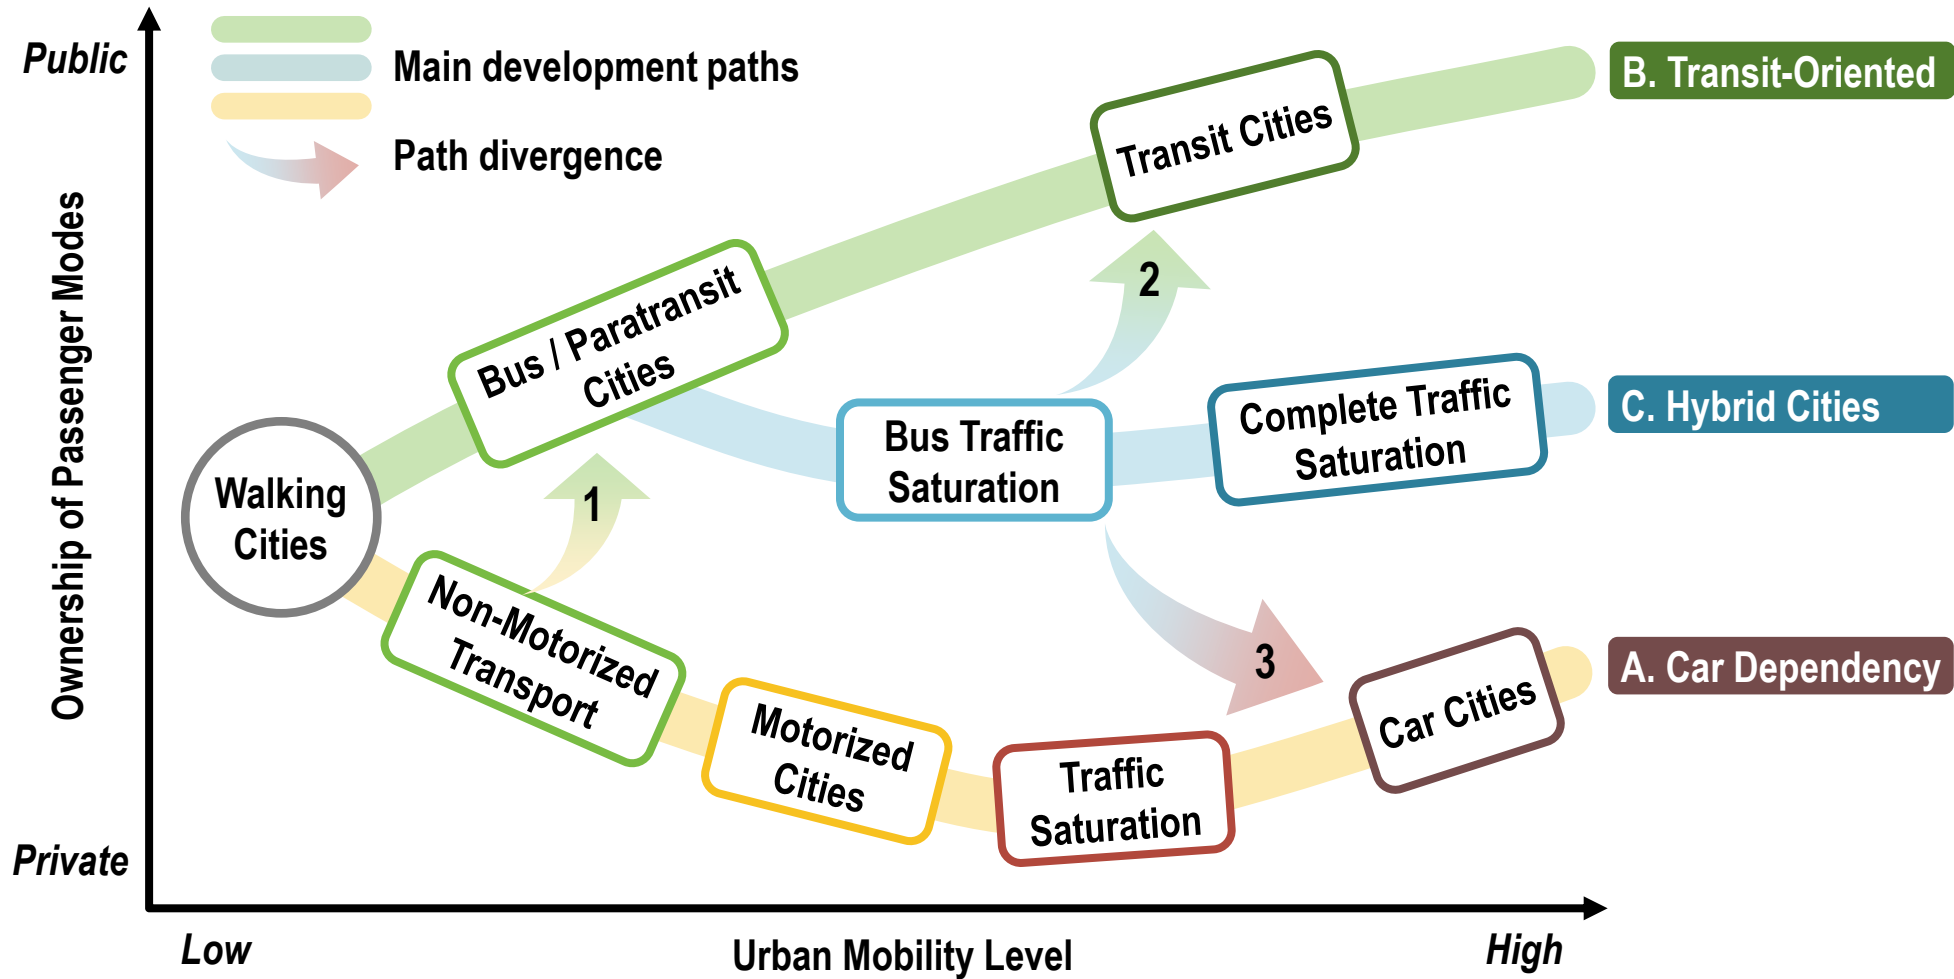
Public

Main development paths

Path divergence

B. Transit-Oriented

Transit Cities

Bus / Paratransit Cities

2

Complete Traffic Saturation

C. Hybrid Cities

Bus Traffic Saturation

Walking Cities

1

Ownership of Passenger Modes

Non-Motorized Transport

3

A. Car Dependency

Car Cities

Motorized Cities

Traffic Saturation

Private

Low

Urban Mobility Level

High